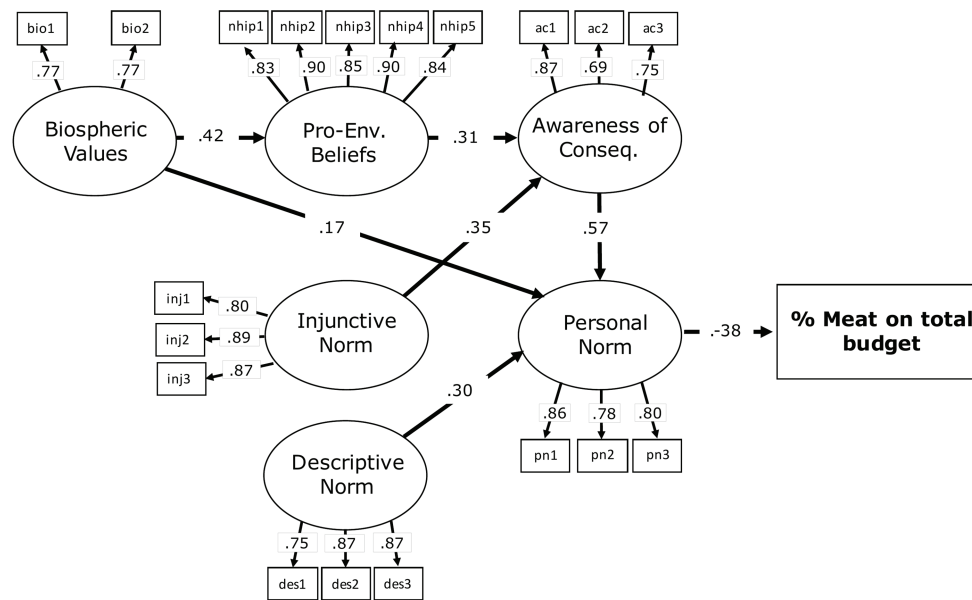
bio1 bio2
.77 .77
nhip1 nhip2 nhip3 nhip4 nhip5
.83 .90 .85 .90 .84
ac1 ac2 ac3
.87 .69 .75

Biospheric Values
.42
Pro-Env. Beliefs
.31
Awareness of Conseq.

.17
.35
.57

inj1 .80
inj2 .89
inj3 .87
Injunctive Norm

Personal Norm
.-38
% Meat on total budget

.30
.86 .78 .80
pn1 pn2 pn3

Descriptive Norm
.75 .87 .87
des1 des2 des3